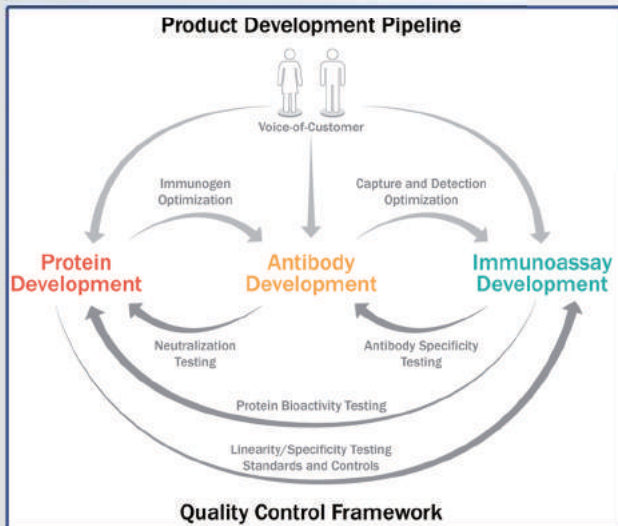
Product Development Pipeline

Voice-of-Customer

Immunogen Optimization

Capture and Detection Optimization

Protein Development

Antibody Development

Immunoassay Development

Neutralization Testing

Antibody Specificity Testing

Protein Bioactivity Testing

Linearity/Specificity Testing
Standards and Controls

Quality Control Framework